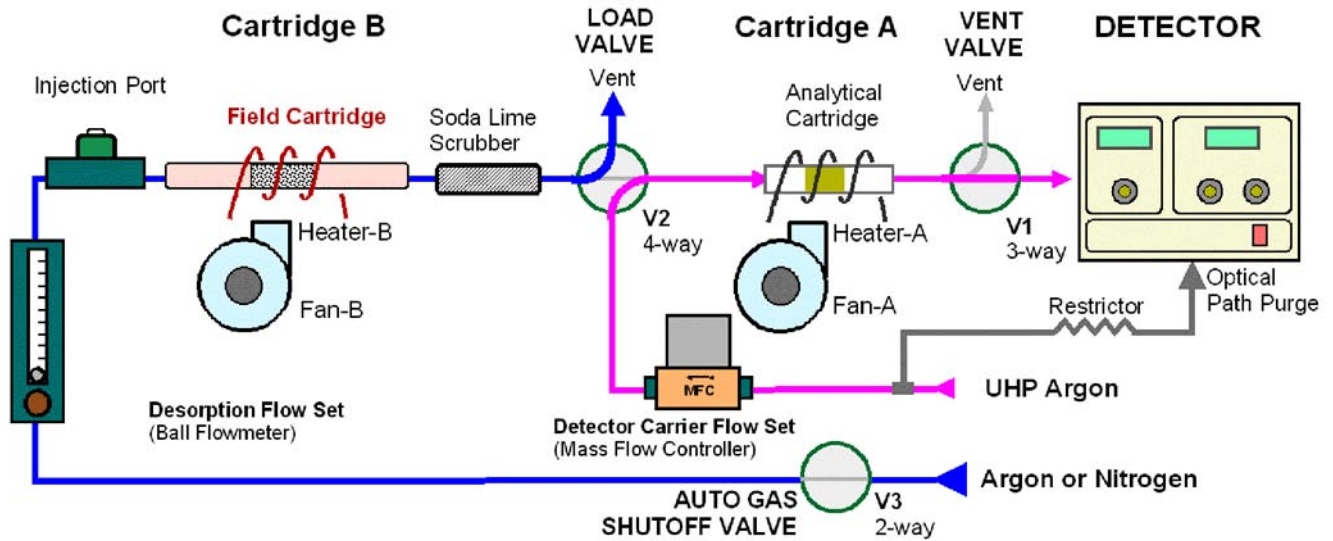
Cartridge B

LOAD VALVE

Cartridge A

VENT VALVE

DETECTOR

Injection Port

Field Cartridge

Soda Lime Scrubber

Vent

Analytical Cartridge

Vent

Heater-B

Fan-B

V2
4-way

Heater-A

Fan-A

V1
3-way

Optical Path Purge

Restrictor

MFC

UHP Argon

Desorption Flow Set
(Ball Flowmeter)

Detector Carrier Flow Set
(Mass Flow Controller)

AUTO GAS SHUTOFF VALVE

V3
2-way

Argon or Nitrogen